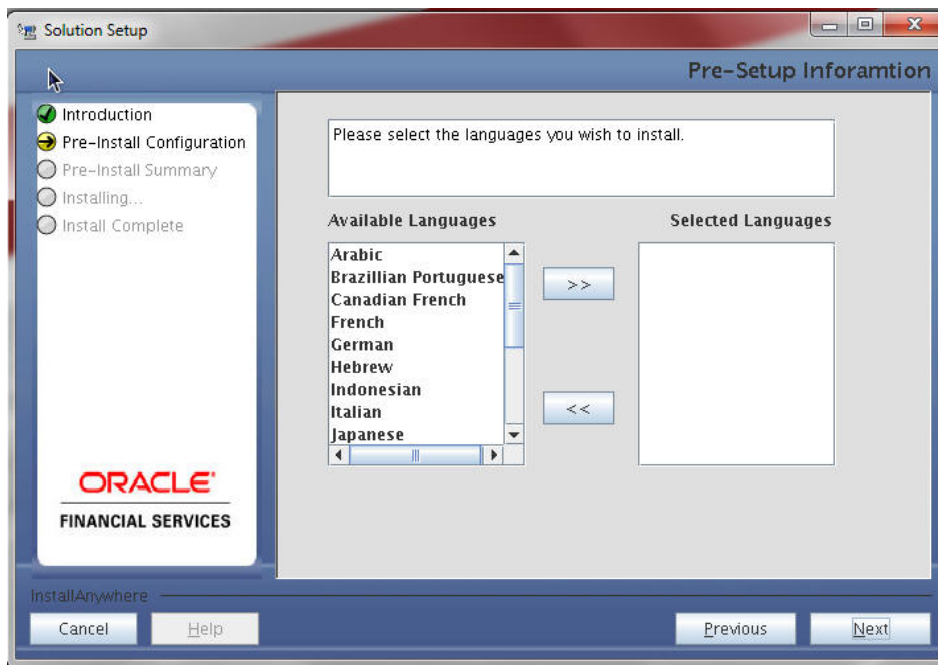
Solution Setup

Pre-Setup Inforamtion

Introduction
Pre-Install Configuration
Pre-Install Summary
Installing...
Install Complete

ORACLE
FINANCIAL SERVICES

Please select the languages you wish to install.

Available Languages

Arabic
Brazillian Portuguese
Canadian French
French
German
Hebrew
Indonesian
Italian
Japanese

>>

<<

Selected Languages

InstallAnywhere

Cancel

Help

Previous

Next